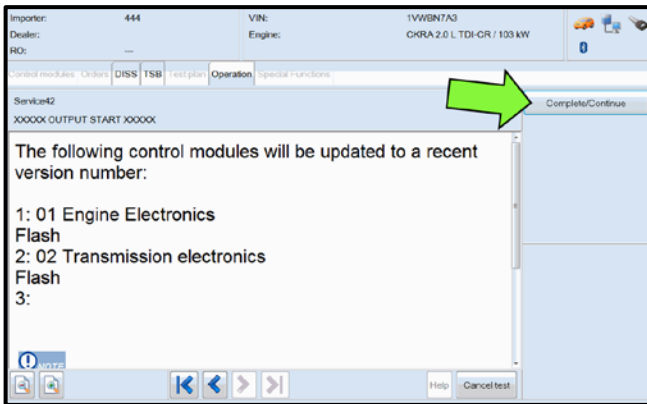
Importer: 444
Dealer:
RO: ---

VIN: 1VWBN7A3
Engine: CKRA 2.0 L TDI-CR / 103 kW

0

Control modules | Orders | DISS | TSB | Test plan | Operation | Special Functions

Service42
XXXXX OUTPUT START XXXXX

Complete/Continue

The following control modules will be updated to a recent version number:

1: 01 Engine Electronics
Flash
2: 02 Transmission electronics
Flash
3:

Help | Cancel test